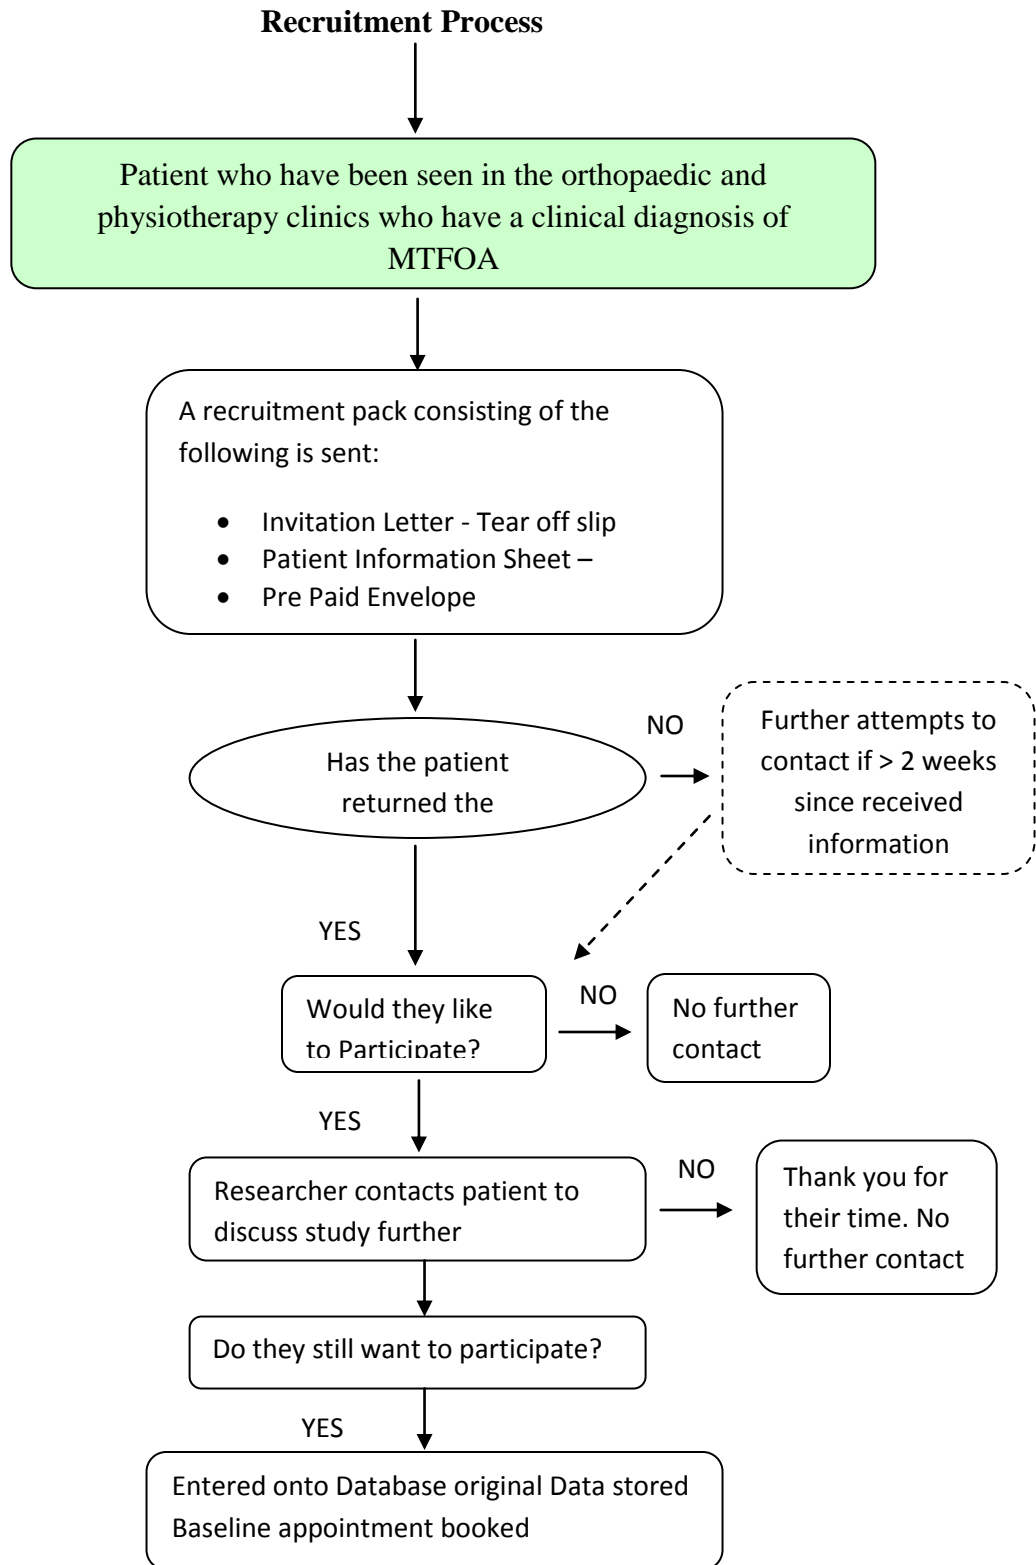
**Recruitment Process**

Patient who have been seen in the orthopaedic and physiotherapy clinics who have a clinical diagnosis of MTFOA

A recruitment pack consisting of the following is sent:

- Invitation Letter - Tear off slip
- Patient Information Sheet –
- Pre Paid Envelope

Has the patient returned the

NO

Further attempts to contact if > 2 weeks since received information

YES

Would they like to Participate?

NO

No further contact

YES

Researcher contacts patient to discuss study further

NO

Thank you for their time. No further contact

Do they still want to participate?

YES

Entered onto Database original Data stored
Baseline appointment booked